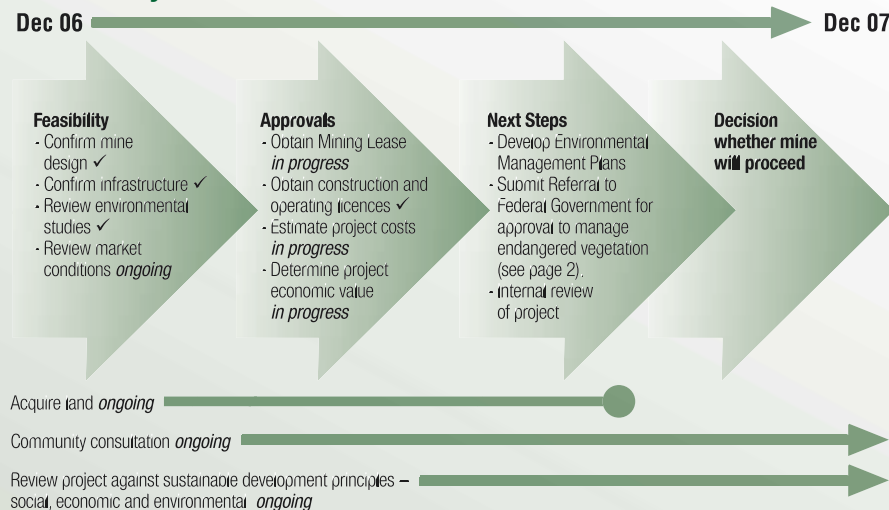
Dec 06

Dec 07

Feasibility
- Confirm mine design ✓
- Confirm infrastructure ✓
- Review environmental studies ✓
- Review market conditions *ongoing*

Approvals
- Obtain Mining Lease *in progress*
- Obtain construction and operating licences ✓
- Estimate project costs *in progress*
- Determine project economic value *in progress*

Next Steps
- Develop Environmental Management Plans
- Submit Referral to Federal Government for approval to manage endangered vegetation (see page 2).
- Internal review of project

Decision whether mine will proceed

Acquire land *ongoing*

Community consultation *ongoing*

Review project against sustainable development principles – social, economic and environmental *ongoing*